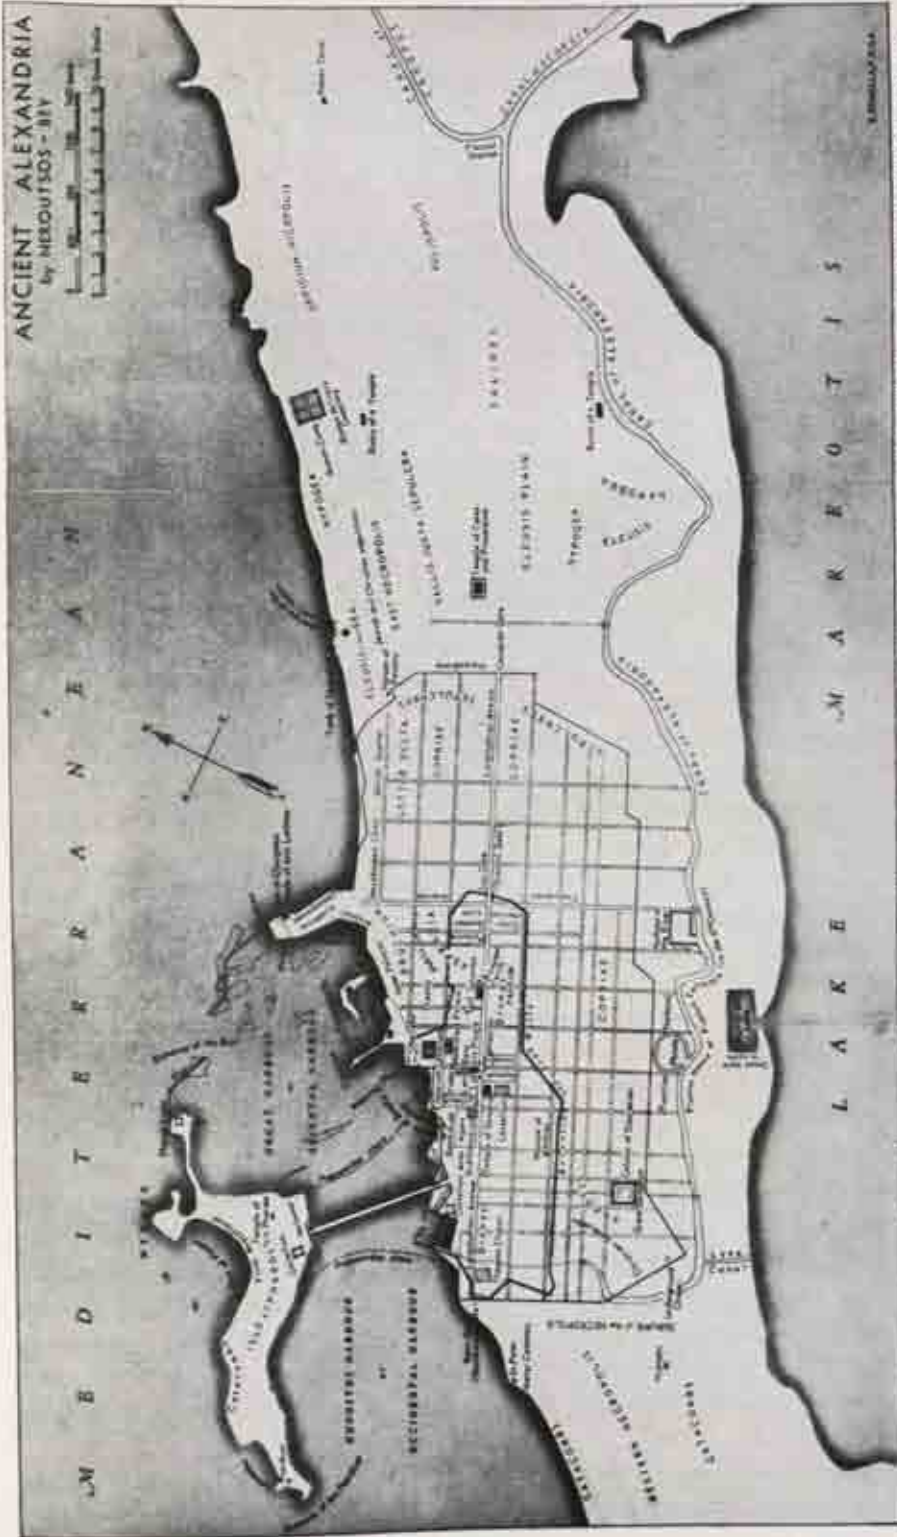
ANCIENT ALEXANDRIA
by NEROUTSOS - BEY

M E D I T E R R A N E A N

L A K E M A R E O T I S

GREAT HARBOUR

ORIENTAL HARBOUR

EUNOSTOS HARBOUR

OCCIDENTAL HARBOUR

ELEUSIS PLAIN

ELEUSIS

EAST NECROPOLIS

WESTERN NECROPOLIS

NICOPOLIS

CANOPIC WAY

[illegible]